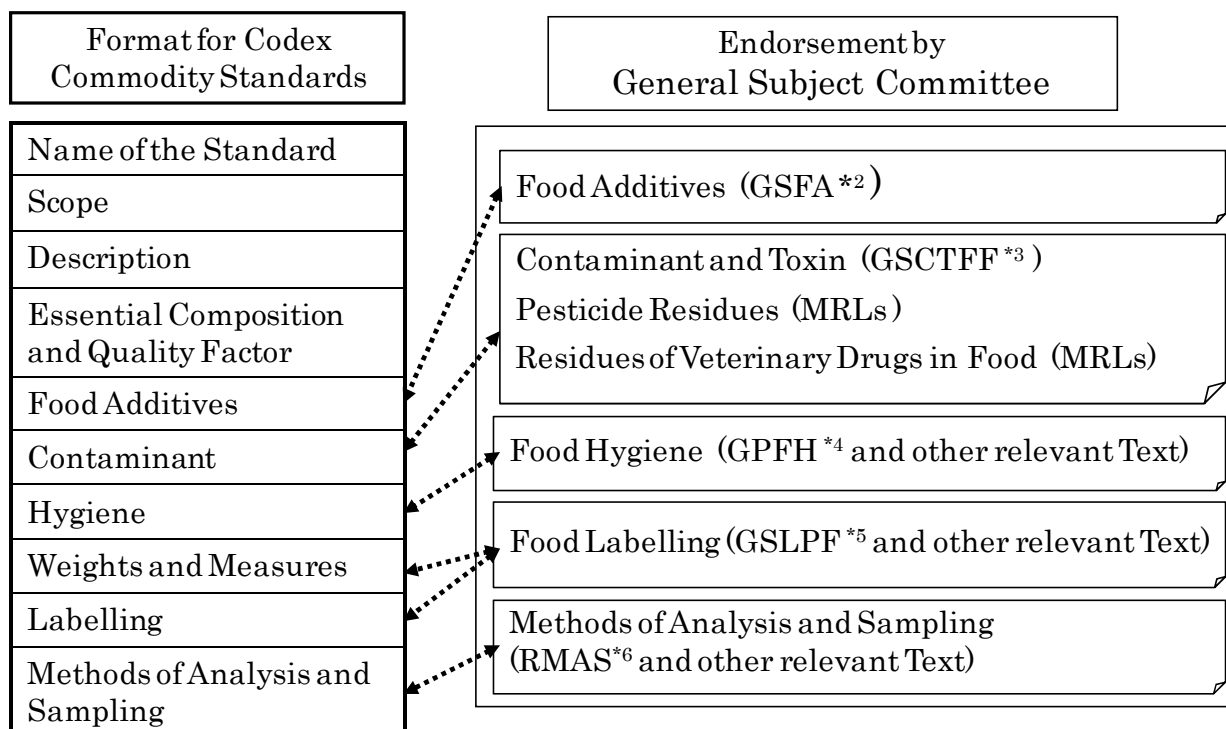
Format for Codex Commodity Standards

Name of the Standard

Scope

Description

Essential Composition and Quality Factor

Food Additives

Contaminant

Hygiene

Weights and Measures

Labelling

Methods of Analysis and Sampling

Endorsement by General Subject Committee

Food Additives (GSFA $^{*2}$)

Contaminant and Toxin (GSCTFF $^{*3}$)

Pesticide Residues (MRLs)

Residues of Veterinary Drugs in Food (MRLs)

Food Hygiene (GPFH $^{*4}$ and other relevant Text)

Food Labelling (GSLPF $^{*5}$ and other relevant Text)

Methods of Analysis and Sampling (RMAS$^{*6}$ and other relevant Text)